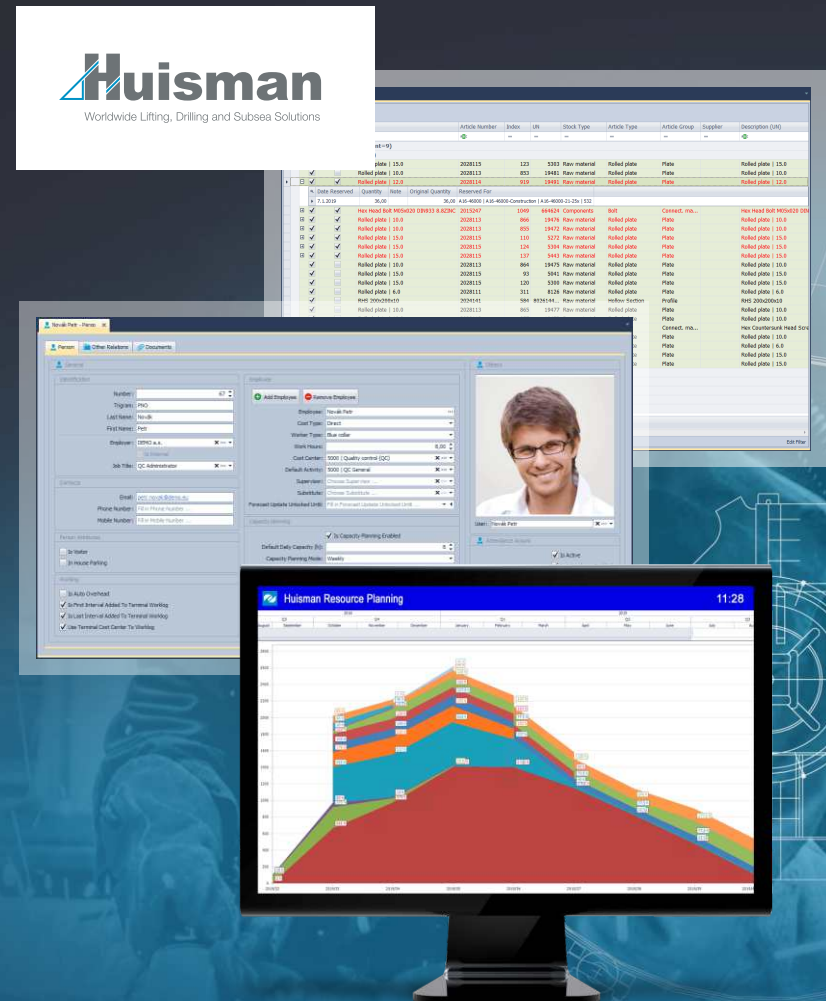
Huisman
Worldwide Lifting, Drilling and Subsea Solutions

| | Article Number | Index | UN | Stock Type | Article Type | Article Group | Supplier | Description (UN) |
|---|---|---|---|---|---|---|---|---|
| Rolled plate \| 15.0 | 2028115 | 123 | 5303 | Raw material | Rolled plate | Plate | | Rolled plate \| 15.0 |
| Rolled plate \| 10.0 | 2028113 | 853 | 19481 | Raw material | Rolled plate | Plate | | Rolled plate \| 10.0 |
| Rolled plate \| 12.0 | 2028114 | 919 | 19491 | Raw material | Rolled plate | Plate | | Rolled plate \| 12.0 |
| Hex Head Bolt M05x020 DIN933 8.8ZNC | 2015247 | 1049 | 664624 | Components | Bolt | Connect. ma... | | Hex Head Bolt M05x020 DIN |
| Rolled plate \| 10.0 | 2028113 | 866 | 19476 | Raw material | Rolled plate | Plate | | Rolled plate \| 10.0 |
| Rolled plate \| 10.0 | 2028113 | 855 | 19472 | Raw material | Rolled plate | Plate | | Rolled plate \| 10.0 |
| Rolled plate \| 15.0 | 2028115 | 110 | 5272 | Raw material | Rolled plate | Plate | | Rolled plate \| 15.0 |
| Rolled plate \| 15.0 | 2028115 | 124 | 5304 | Raw material | Rolled plate | Plate | | Rolled plate \| 15.0 |
| Rolled plate \| 15.0 | 2028115 | 137 | 5443 | Raw material | Rolled plate | Plate | | Rolled plate \| 15.0 |
| Rolled plate \| 10.0 | 2028113 | 864 | 19475 | Raw material | Rolled plate | Plate | | Rolled plate \| 10.0 |
| Rolled plate \| 15.0 | 2028115 | 93 | 5041 | Raw material | Rolled plate | Plate | | Rolled plate \| 15.0 |
| Rolled plate \| 15.0 | 2028115 | 120 | 5300 | Raw material | Rolled plate | Plate | | Rolled plate \| 15.0 |
| Rolled plate \| 6.0 | 2028111 | 311 | 8126 | Raw material | Rolled plate | Plate | | Rolled plate \| 6.0 |
| RHS 200x200x10 | 2024141 | 984 | 8026144 | Raw material | Hollow Section | Profile | | RHS 200x200x10 |
| Rolled plate \| 10.0 | 2028113 | 865 | 19477 | Raw material | Rolled plate | Plate | | Rolled plate \| 10.0 |

Date Reserved | Quantity | Note | Original Quantity | Reserved For
7.1.2019 | 36,00 | | 36,00 | A16-46000 | A16-46000-Construction | A16-46000-21-25s | 532

Edit Filter

Novák Petr - Person
Person | Other Relations | Documents
General
Identification
Number: 67
Trigram: PNO
Last Name: Novák
First Name: Petr
Employer: DEMO a.s.
Is Internal
Job Title: QC Administrator
Contacts
Email: petr.novak@demo.eu
Phone Number: Fill in Phone Number ...
Mobile Number: Fill in Mobile Number ...
Person Attributes
Is Visitor
In House Parking
Working
Is Auto Overhead
Is First Interval Added To Terminal Worklog
Is Last Interval Added To Terminal Worklog
Use Terminal Cost Center To Worklog
Employee
Add Employee | Remove Employee
Employee: Novák Petr
Cost Type: Direct
Worker Type: Blue collar
Work Hours: 8,00
Cost Center: 5000 | Quality control (QC)
Default Activity: 5000 | QC General
Supervisor: Choose Supervisor ...
Substitute: Choose Substitute ...
Forecast Update Unlocked Until: Fill in Forecast Update Unlocked Until ...
Capacity Planning
Is Capacity Planning Enabled
Default Daily Capacity (h): 8
Capacity Planning Mode: Weekly
Others
User: Novák Petr
Attendance Actions
Is Active

Huisman Resource Planning 11:28